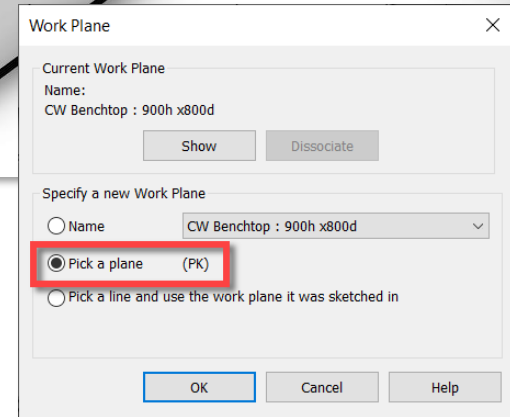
Work Plane
×

Current Work Plane
Name:
CW Benchtop : 900h x800d

Show
Dissociate

Specify a new Work Plane
Name
CW Benchtop : 900h x800d
Pick a plane (PK)
Pick a line and use the work plane it was sketched in

OK
Cancel
Help